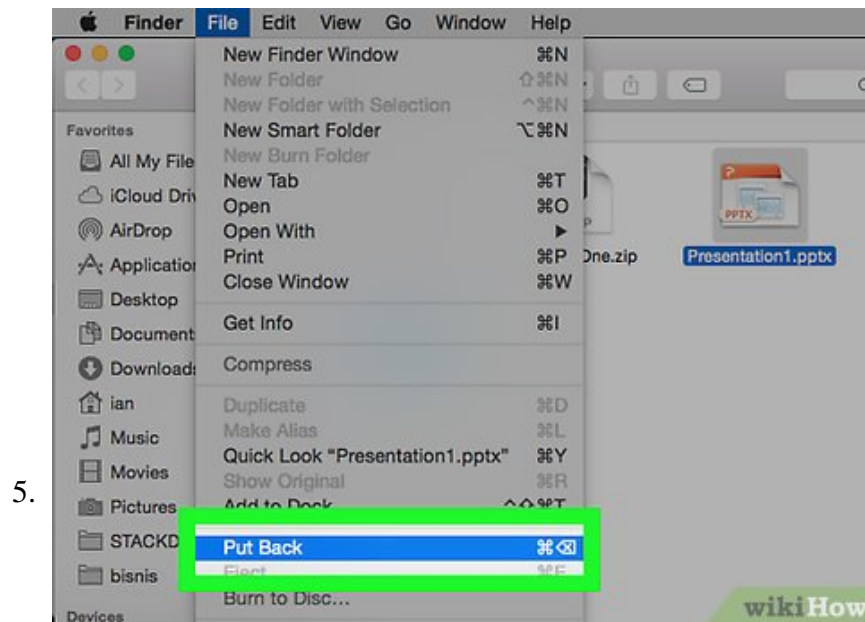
Finder File Edit View Go Window Help

Favorites
All My File
iCloud Driv
AirDrop
Applicatio
Desktop
Document
Download
ian
Music
Movies
Pictures
STACKD
bisnis
Devices

New Finder Window ⌘N
New Folder ⇧⌘N
New Folder with Selection ^⌘N
New Smart Folder ⌥⌘N
New Burn Folder
New Tab ⌘T
Open ⌘O
Open With ▶
Print ⌘P
Close Window ⌘W
Get Info ⌘I
Compress
Duplicate ⌘D
Make Alias ⌘L
Quick Look "Presentation1.pptx" ⌘Y
Show Original ⌘R
Add to Dock ^⇧⌘T
Put Back ⌘⌫
Eject ⌘E
Burn to Disc...

One.zip
PPTX
Presentation1.pptx

5.

wikiHow